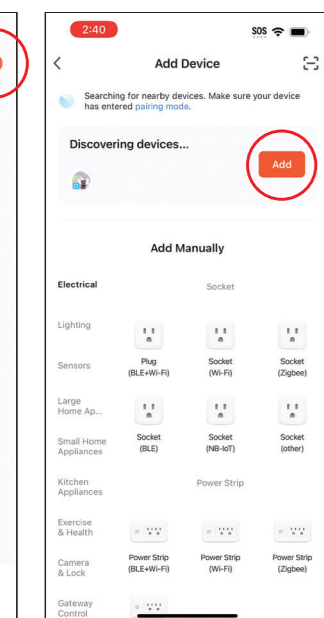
2:40

SOS

Add Device

Searching for nearby devices. Make sure your device has entered pairing mode.

Discovering devices...

Add

Add Manually

Electrical

Lighting

Sensors

Large Home Ap...

Small Home Appliances

Kitchen Appliances

Exercise & Health

Camera & Lock

Gateway Control

Socket

Plug (BLE+Wi-Fi)

Socket (Wi-Fi)

Socket (Zigbee)

Socket (BLE)

Socket (NB-IoT)

Socket (other)

Power Strip

Power Strip (BLE+Wi-Fi)

Power Strip (Wi-Fi)

Power Strip (Zigbee)